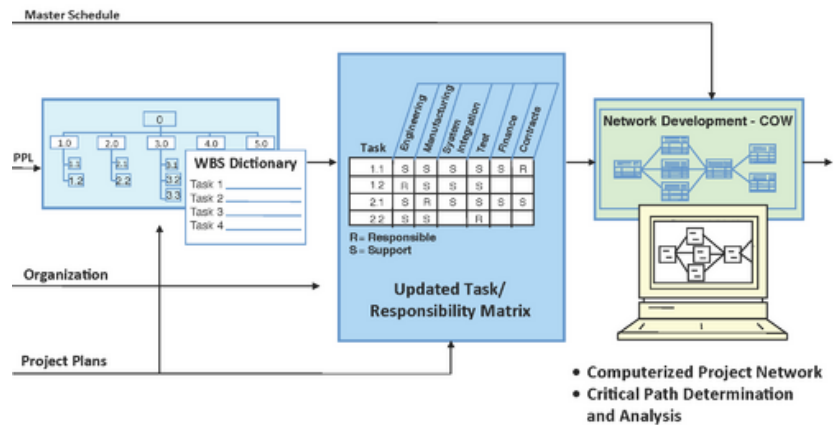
Master Schedule

PPL

0

1.0
2.0
3.0
4.0
5.0

1.1
1.2
2.1
2.2
3.1
3.2
3.3

WBS Dictionary
Task 1
Task 2
Task 3
Task 4

| Task | Engineering | Manufacturing | System Integration | Test | Finance | Contracts |
|---|---|---|---|---|---|---|
| 1.1 | S | S | S | S | S | R |
| 1.2 | R | S | S | S | | |
| 2.1 | S | R | S | S | S | S |
| 2.2 | S | S | | R | | |

R = Responsible
S = Support

Updated Task/
Responsibility Matrix

Network Development - COW

Organization

Project Plans

• Computerized Project Network
• Critical Path Determination and Analysis